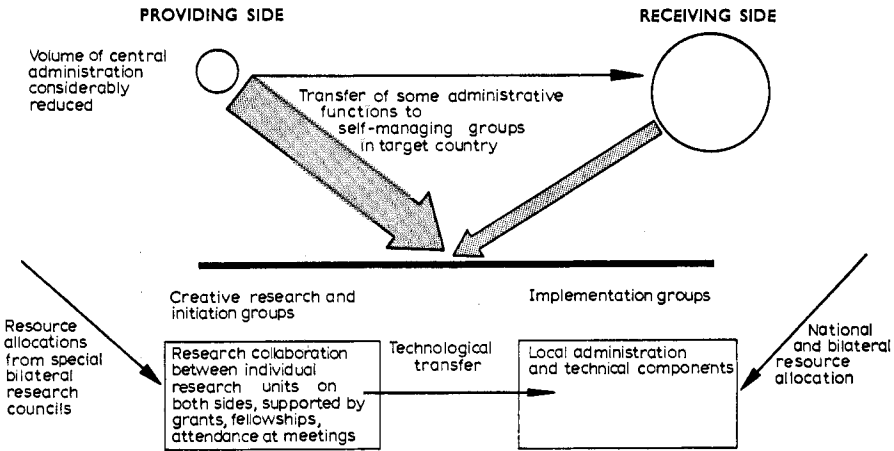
PROVIDING SIDE

RECEIVING SIDE

Volume of central administration considerably reduced

Transfer of some administrative functions to self-managing groups in target country

Creative research and initiation groups

Implementation groups

Resource allocations from special bilateral research councils

Research collaboration between individual research units on both sides, supported by grants, fellowships, attendance at meetings

Technological transfer

Local administration and technical components

National and bilateral resource allocation